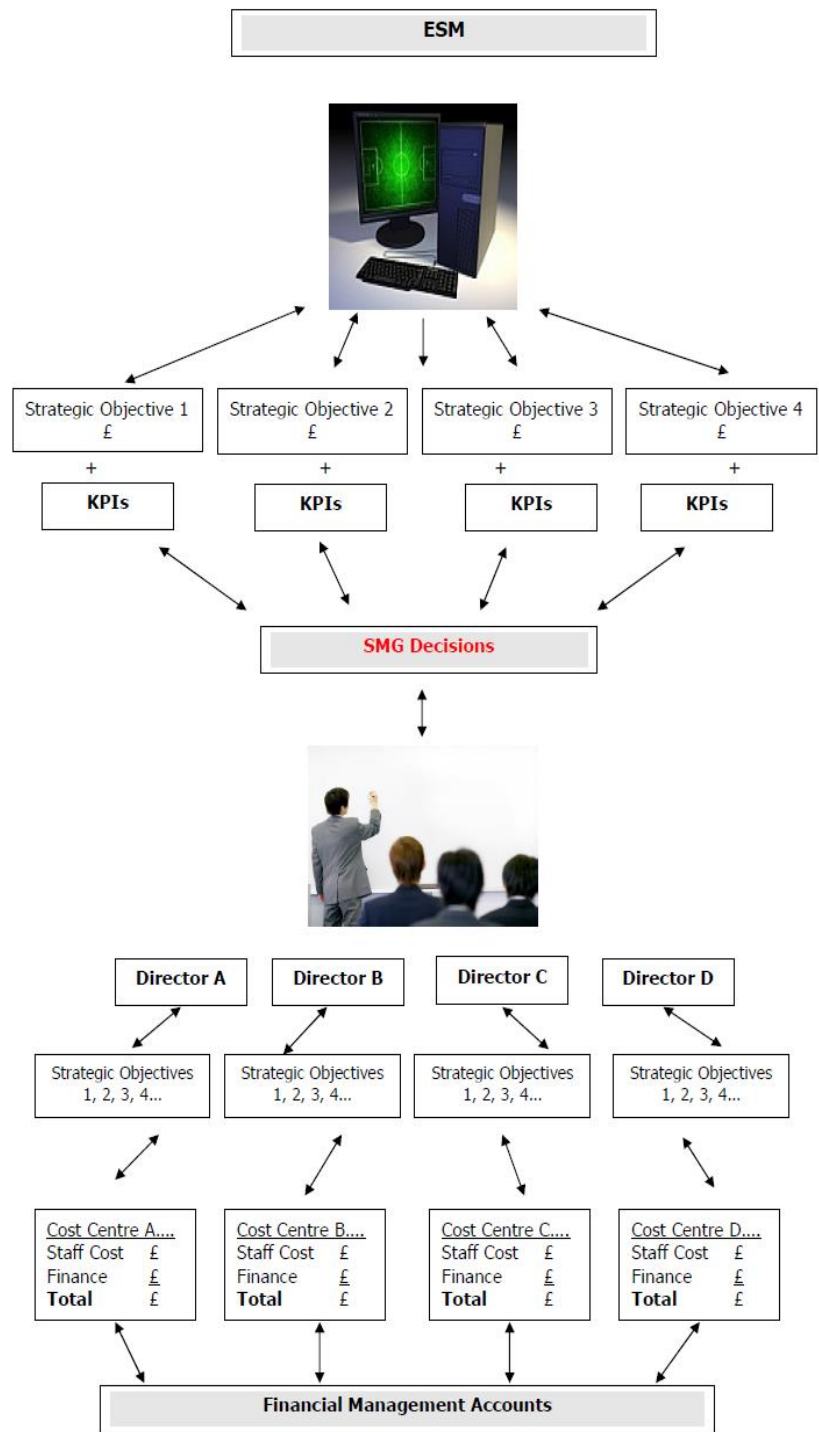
ESM

Strategic Objective 1
£

+

KPIs

Strategic Objective 2
£

+

KPIs

Strategic Objective 3
£

+

KPIs

Strategic Objective 4
£

+

KPIs

SMG Decisions

Director A

Director B

Director C

Director D

Strategic Objectives
1, 2, 3, 4...

Strategic Objectives
1, 2, 3, 4...

Strategic Objectives
1, 2, 3, 4...

Strategic Objectives
1, 2, 3, 4...

Cost Centre A....
Staff Cost £
Finance £
**Total** £

Cost Centre B....
Staff Cost £
Finance £
**Total** £

Cost Centre C....
Staff Cost £
Finance £
**Total** £

Cost Centre D....
Staff Cost £
Finance £
**Total** £

Financial Management Accounts